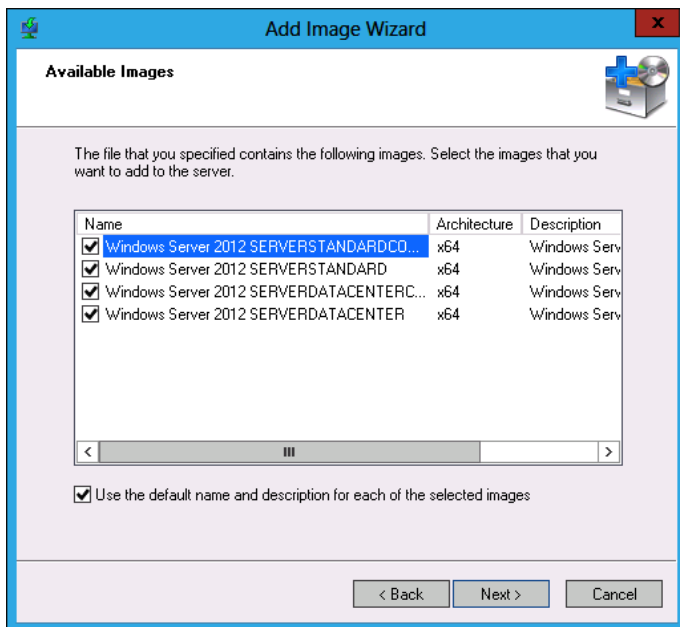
Add Image Wizard

Available Images

The file that you specified contains the following images. Select the images that you want to add to the server.

| Name | Architecture | Description |
|---|---|---|
| Windows Server 2012 SERVERSTANDARDCO... | x64 | Windows Serv |
| Windows Server 2012 SERVERSTANDARD | x64 | Windows Serv |
| Windows Server 2012 SERVERDATACENTERC... | x64 | Windows Serv |
| Windows Server 2012 SERVERDATACENTER | x64 | Windows Serv |

Use the default name and description for each of the selected images

< Back
Next >
Cancel